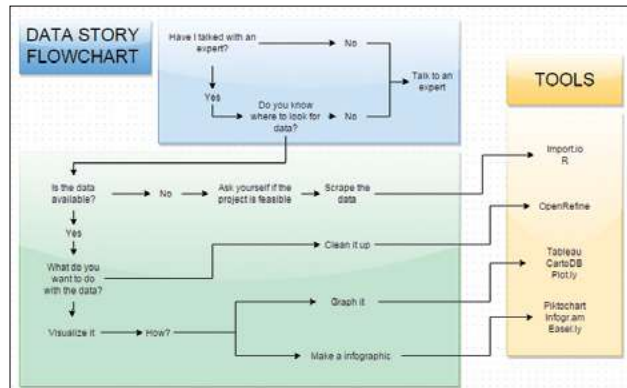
DATA STORY FLOWCHART

Have I talked with an expert?

No

Yes

Do you know where to look for data?

No

Talk to an expert

TOOLS

Is the data available?

No

Ask yourself if the project is feasible

Scrape the data

Import.io
R

Yes

OpenRefine

What do you want to do with the data?

Clean it up

Tableau
CartoDB
Plot.ly

Graph it

Visualize it

How?

Piktochart
Infogr.am
Easel.ly

Make a infographic